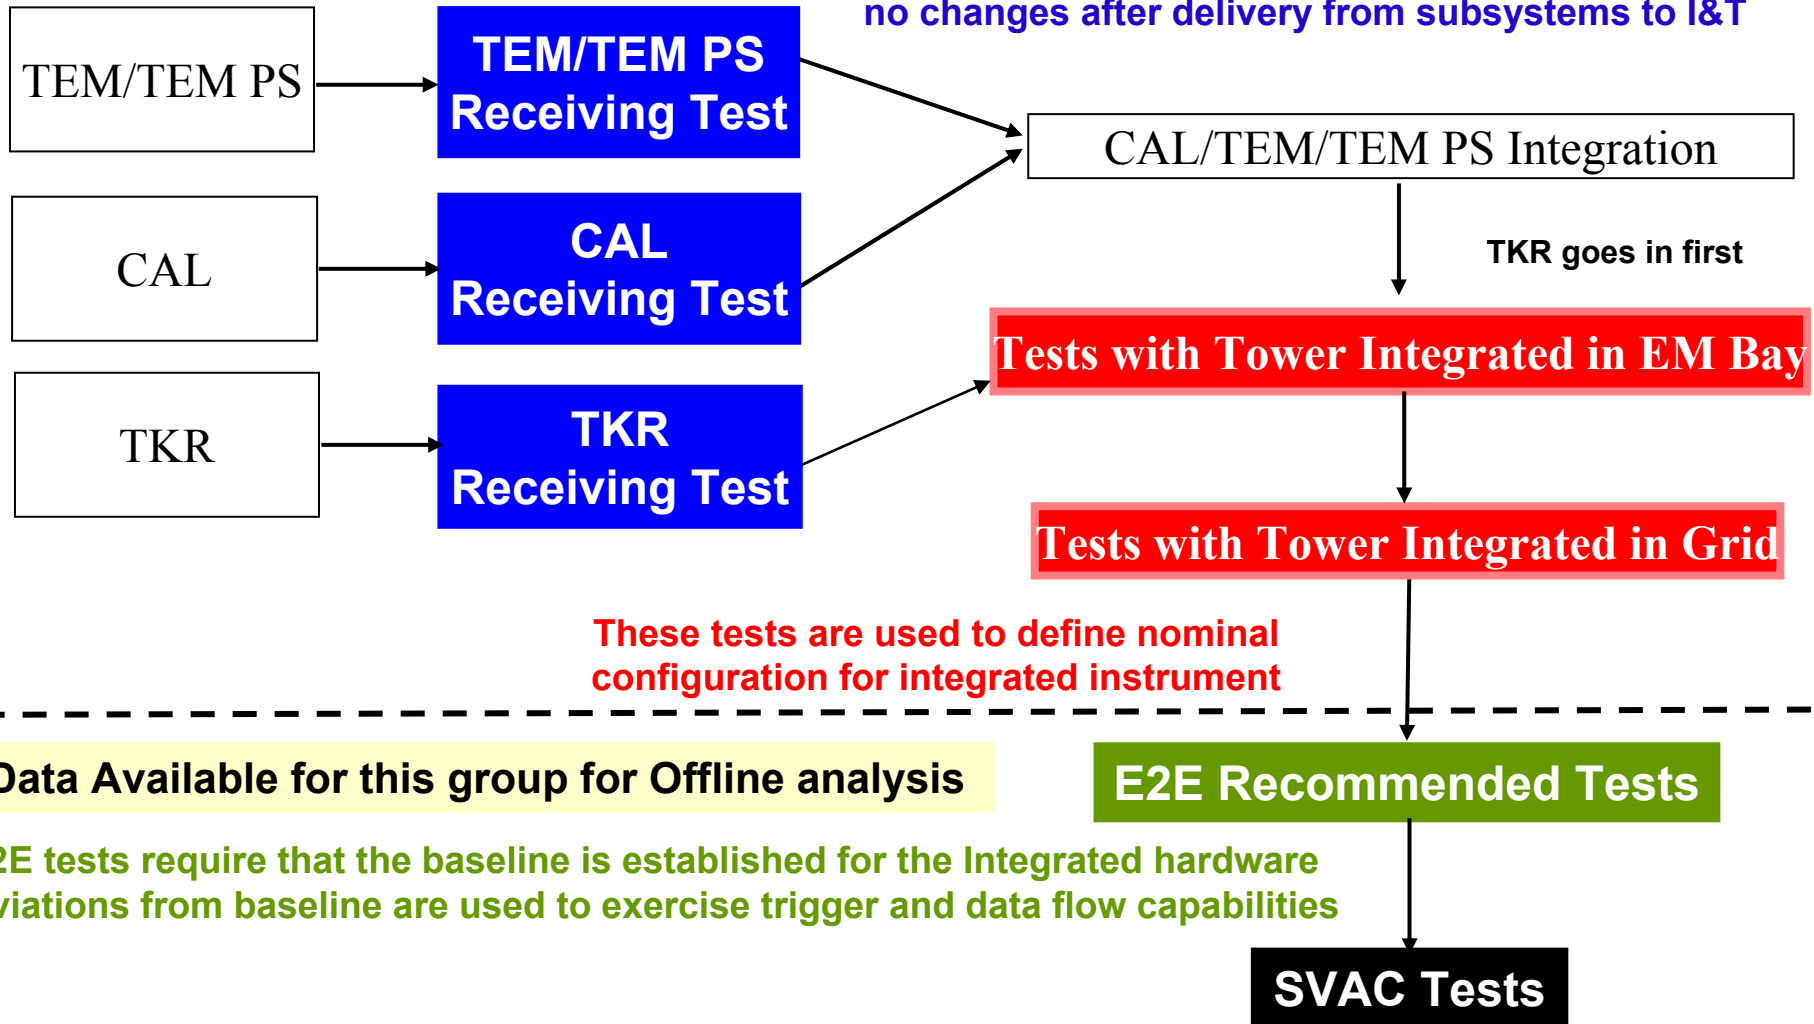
no changes after delivery from subsystems to I&T

TEM/TEM PS

TEM/TEM PS Receiving Test

CAL/TEM/TEM PS Integration

CAL

CAL Receiving Test

TKR goes in first

Tests with Tower Integrated in EM Bay

TKR

TKR Receiving Test

Tests with Tower Integrated in Grid

These tests are used to define nominal configuration for integrated instrument

Data Available for this group for Offline analysis

E2E Recommended Tests

2E tests require that the baseline is established for the Integrated hardware
viations from baseline are used to exercise trigger and data flow capabilities

SVAC Tests